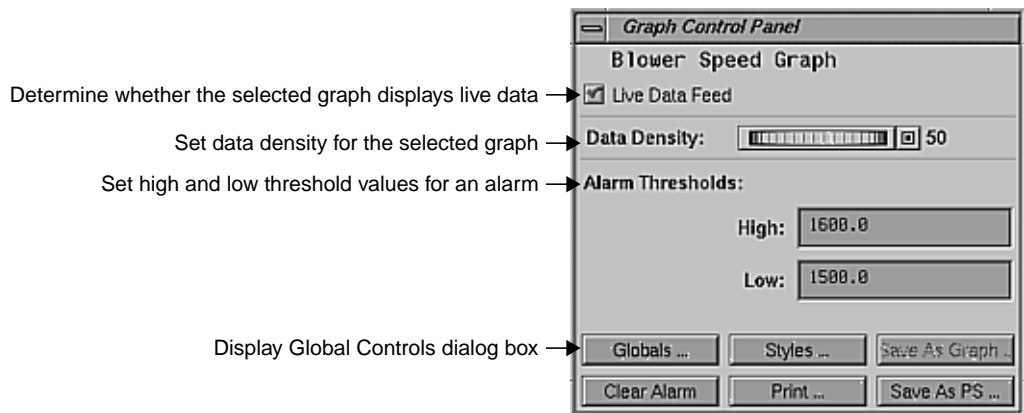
Graph Control Panel

Blower Speed Graph

Determine whether the selected graph displays live data

Live Data Feed

Set data density for the selected graph

Data Density: 50

Set high and low threshold values for an alarm

Alarm Thresholds:

High: 1600.0

Low: 1500.0

Display Global Controls dialog box

Globals ... Styles ... Save As Graph ...

Clear Alarm Print ... Save As PS ...